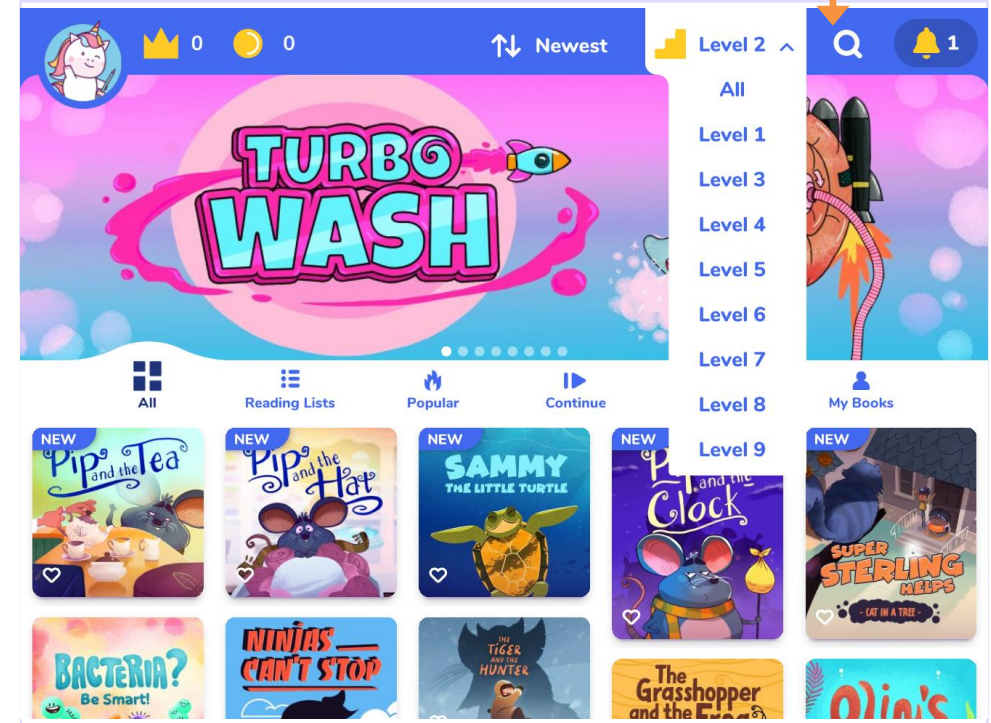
0 0 Newest Level 2 1

All
Level 1
Level 3
Level 4
Level 5
Level 6
Level 7
Level 8
Level 9

TURBO WASH

All
Reading Lists
Popular
Continue
My Books

NEW
Pip and the Tea

NEW
Pip and the Hat

NEW
SAMMY THE LITTLE TURTLE

NEW
Pip and the Clock

NEW
SUPER STERLING HELPS - CAT IN A TREE -

BACTERIA? Be Smart!

NINJAS CAN'T STOP

THE TIGER AND THE HUNTER

The Grasshopper and the Frog

Olin's